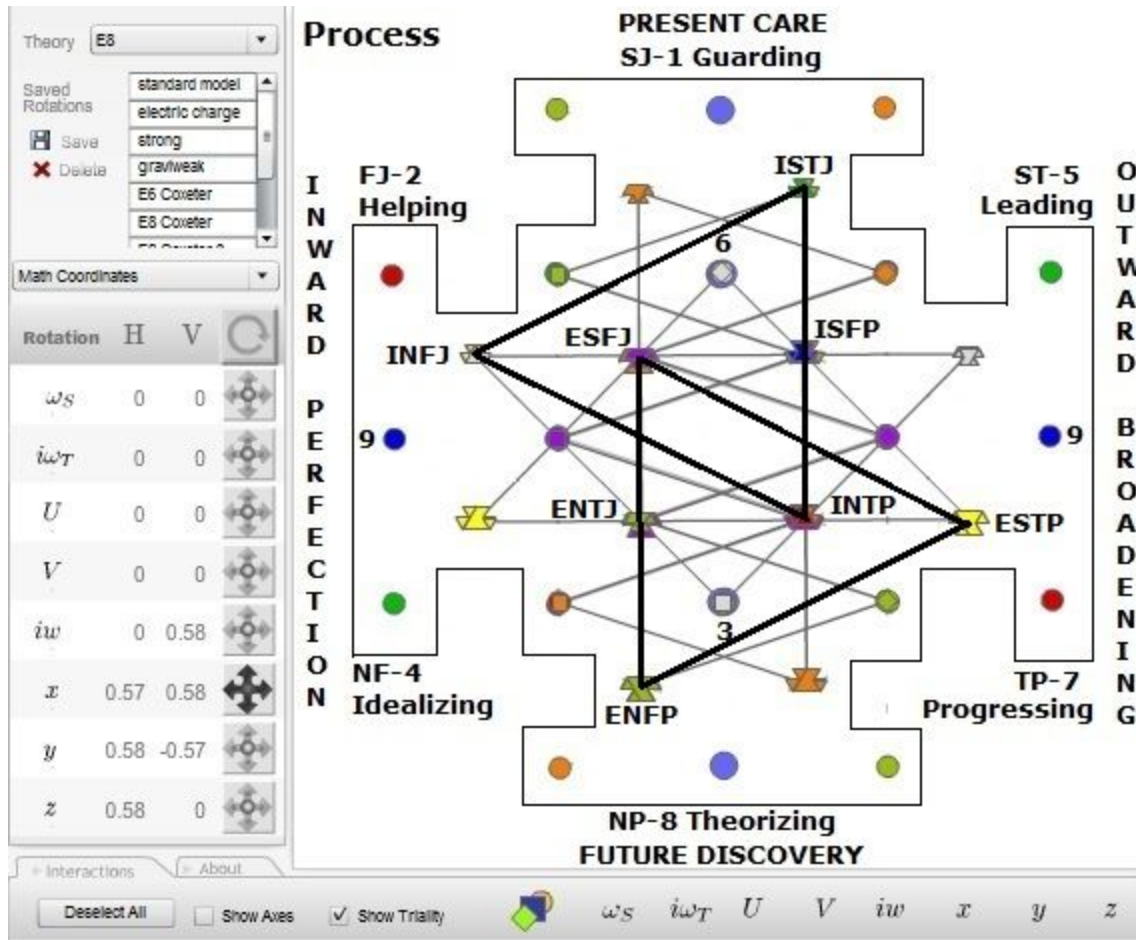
Theory E8

Saved Rotations
standard model
electric charge
strong
graviweak
E6 Coxeter
E8 Coxeter

Save
Delete

Math Coordinates

| Rotation | H | V |
|---|---|---|
| $\omega_S$ | 0 | 0 |
| $i\omega_T$ | 0 | 0 |
| $U$ | 0 | 0 |
| $V$ | 0 | 0 |
| $iw$ | 0 | 0.58 |
| $x$ | 0.57 | 0.58 |
| $y$ | 0.58 | -0.57 |
| $z$ | 0.58 | 0 |

Interactions
About

Deselect All
Show Axes
Show Triality
$\omega_S$ $i\omega_T$ $U$ $V$ $iw$ $x$ $y$ $z$

Process

PRESENT CARE
SJ-1 Guarding

FJ-2
Helping

ST-5
Leading

INWARD PERFECTION

OUTWARD BROADENING

ISTJ
6
INFJ
ESFJ
ISFP
9
9
ENTJ
INTP
ESTP
3
ENFP

NF-4
Idealizing

TP-7
Progressing

NP-8 Theorizing
FUTURE DISCOVERY